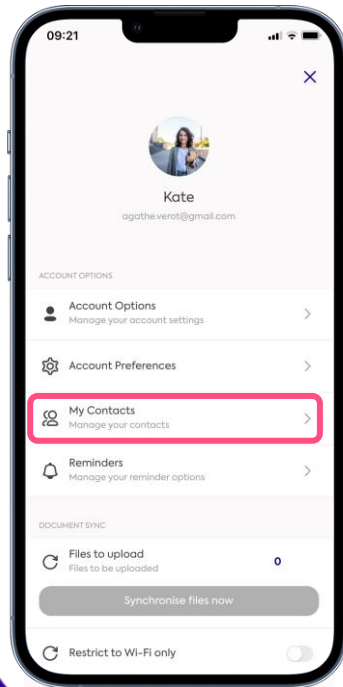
09:21

Kate
agathe.verot@gmail.com

ACCOUNT OPTIONS

Account Options
Manage your account settings

Account Preferences

My Contacts
Manage your contacts

Reminders
Manage your reminder options

DOCUMENT SYNC

Files to upload
Files to be uploaded
0

Synchronise files now

Restrict to Wi-Fi only